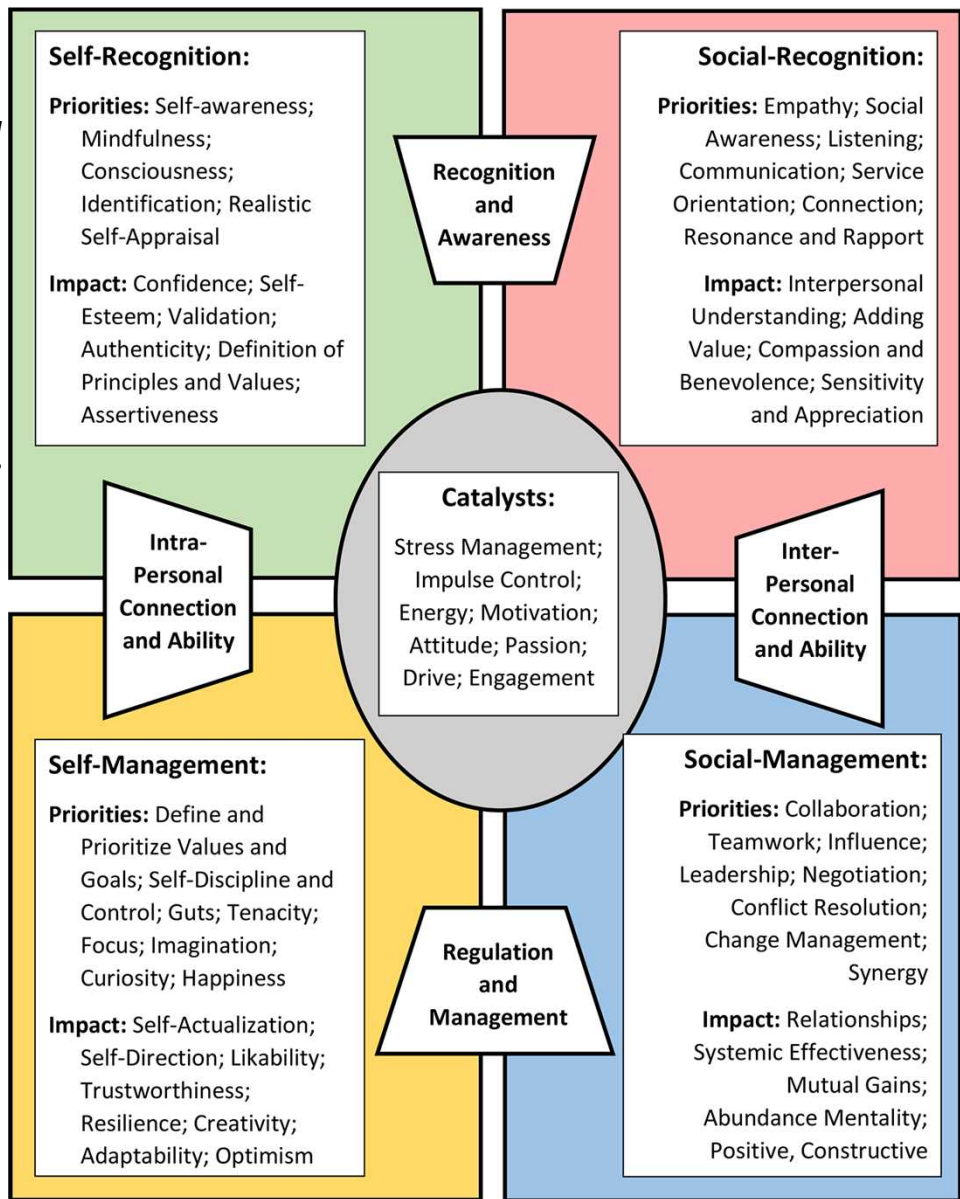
**Self-Recognition:**

**Priorities:** Self-awareness; Mindfulness; Consciousness; Identification; Realistic Self-Appraisal

**Impact:** Confidence; Self-Esteem; Validation; Authenticity; Definition of Principles and Values; Assertiveness

**Recognition and Awareness**

**Social-Recognition:**

**Priorities:** Empathy; Social Awareness; Listening; Communication; Service Orientation; Connection; Resonance and Rapport

**Impact:** Interpersonal Understanding; Adding Value; Compassion and Benevolence; Sensitivity and Appreciation

**Intra-Personal Connection and Ability**

**Catalysts:**

Stress Management; Impulse Control; Energy; Motivation; Attitude; Passion; Drive; Engagement

**Inter-Personal Connection and Ability**

**Self-Management:**

**Priorities:** Define and Prioritize Values and Goals; Self-Discipline and Control; Guts; Tenacity; Focus; Imagination; Curiosity; Happiness

**Impact:** Self-Actualization; Self-Direction; Likability; Trustworthiness; Resilience; Creativity; Adaptability; Optimism

**Regulation and Management**

**Social-Management:**

**Priorities:** Collaboration; Teamwork; Influence; Leadership; Negotiation; Conflict Resolution; Change Management; Synergy

**Impact:** Relationships; Systemic Effectiveness; Mutual Gains; Abundance Mentality; Positive, Constructive